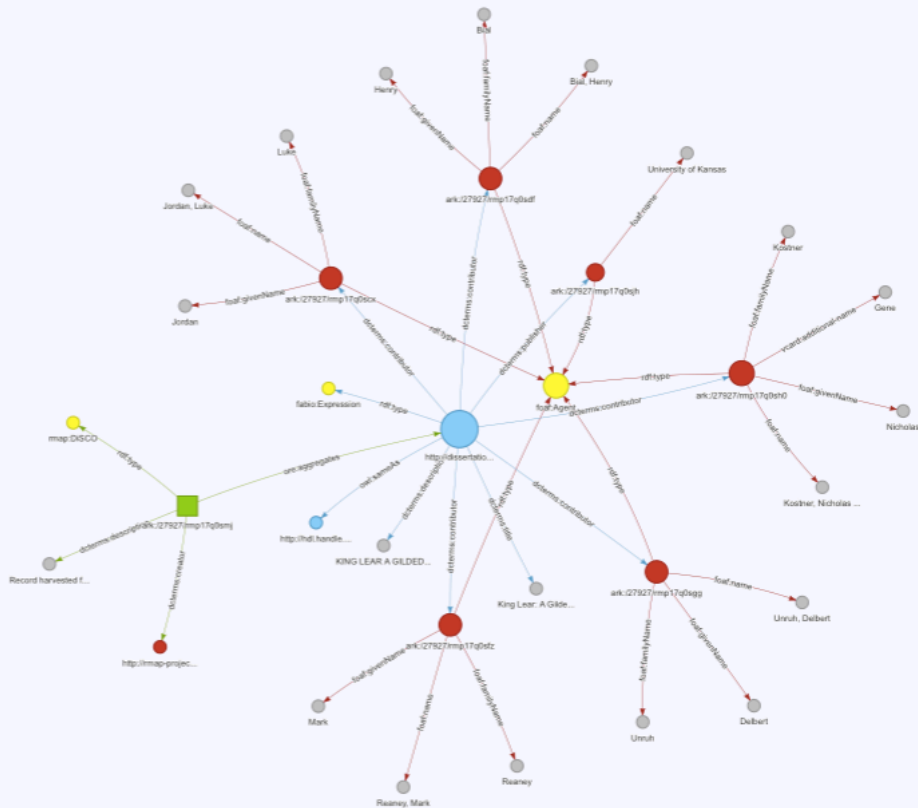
Bial

foaf:familyName

Henry

foaf:givenName

foaf:name

Bial, Henry

ark:/27927/rmp17q0sdf

Luke

foaf:familyName

Jordan, Luke

foaf:name

foaf:givenName

Jordan

ark:/27927/rmp17q0scx

University of Kansas

foaf:name

ark:/27927/rmp17q0sjh

Kostner

foaf:familyName

Gene

vcard:additional-name

foaf:givenName

Nicholas

foaf:name

Kostner, Nicholas ...

ark:/27927/rmp17q0sh0

rdf:type

foaf:Agent

dcterms:contributor

dcterms:publisher

fabio:Expression

rdf:type

rmap:DISCO

rdf:type

ore:aggregates

ark:/27927/rmp17q0smj

dcterms:description

Record harvested f...

dcterms:creator

http://rmap-projec...

http://dissertatio...

owl:sameAs

http://hdl.handle....

dcterms:description

KING LEAR A GILDED...

dcterms:title

King Lear: A Gilde...

dcterms:contributor

ark:/27927/rmp17q0sgg

foaf:name

Unruh, Delbert

foaf:familyName

foaf:givenName

Unruh

Delbert

ark:/27927/rmp17q0sfz

foaf:givenName

Mark

foaf:name

foaf:familyName

Reaney

Reaney, Mark